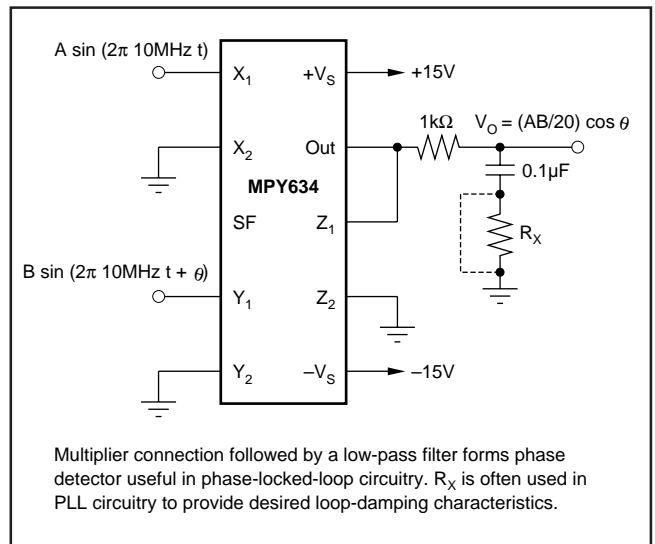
A sin ($2\pi$ 10MHz t)

$X_1$

$+V_S$

+15V

$X_2$

Out

1k$\Omega$

$V_O$ = (AB/20) cos $\theta$

MPY634

0.1µF

SF

$Z_1$

$R_X$

B sin ($2\pi$ 10MHz t + $\theta$)

$Y_1$

$Z_2$

$Y_2$

$-V_S$

–15V

Multiplier connection followed by a low-pass filter forms phase detector useful in phase-locked-loop circuitry. $R_X$ is often used in PLL circuitry to provide desired loop-damping characteristics.